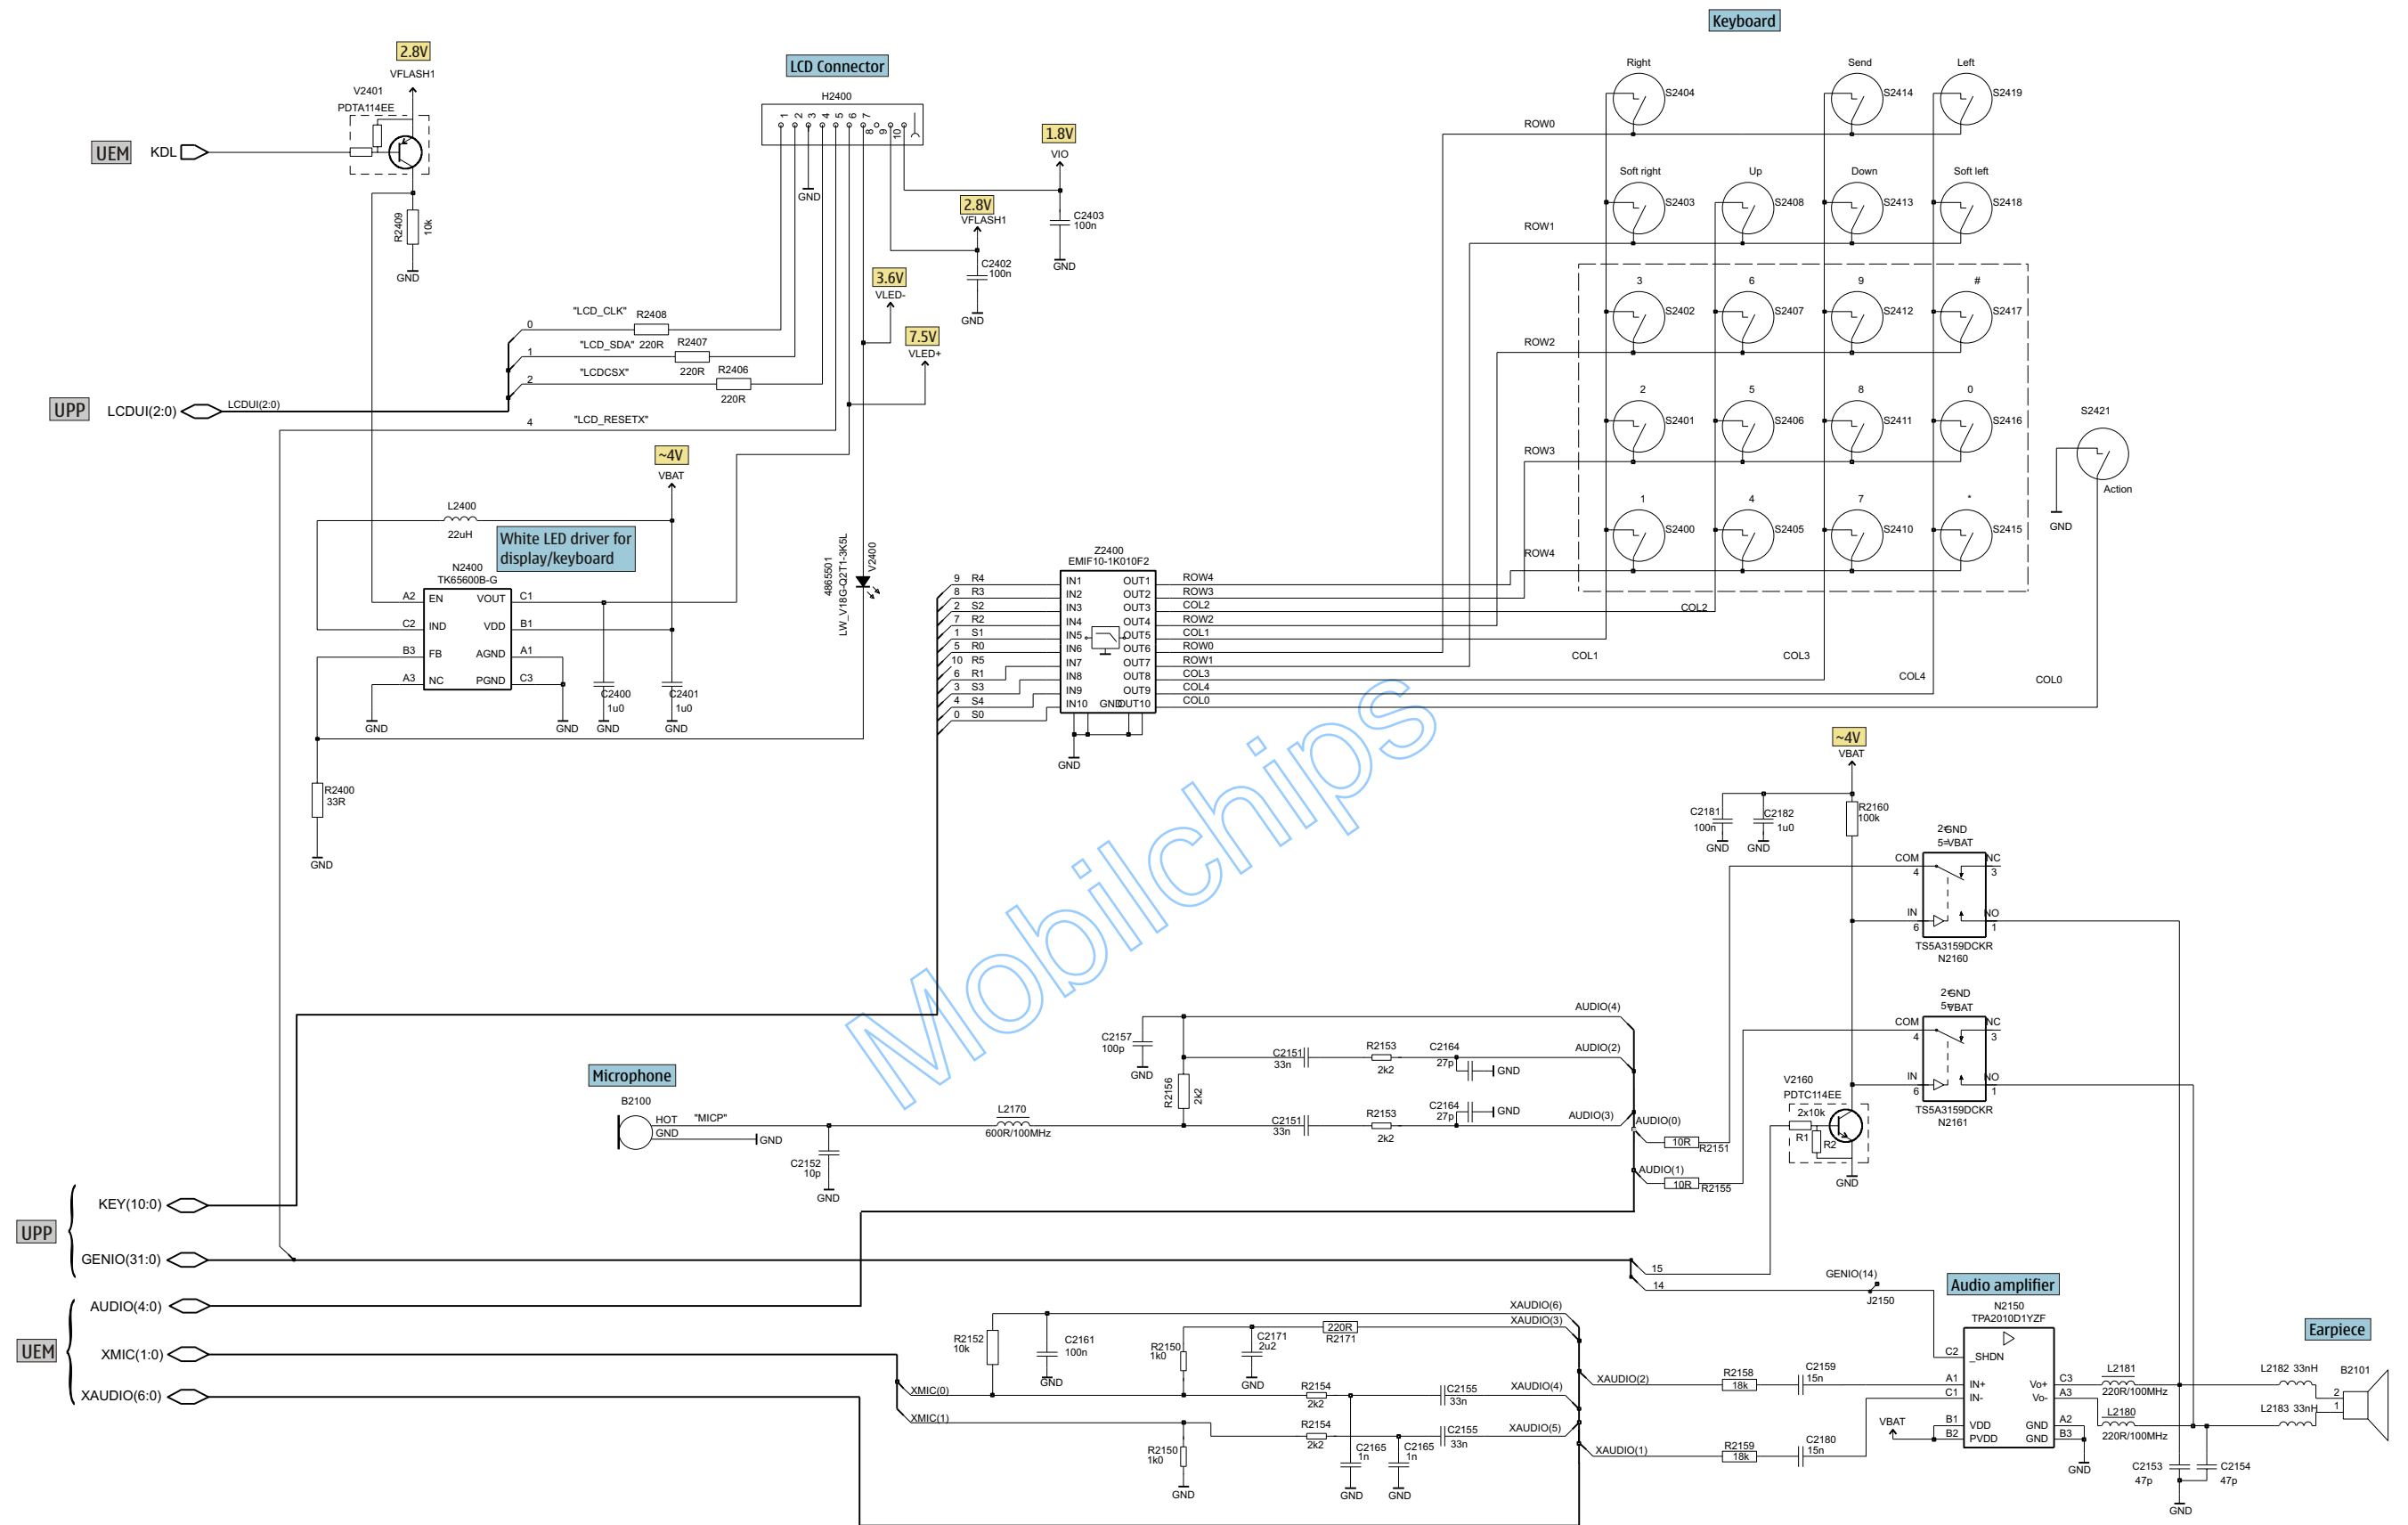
2.8V
VFLASH1
V2401
PDTA114EE
UEM KDL
R2409 10k
GND

LCD Connector
H2400
1 2 3 4 5 6 7 8 9 10
GND

1.8V
VIO
C2403 100n
GND

2.8V
VFLASH1
C2402 100n
GND

3.6V
VLED-

7.5V
VLED+

"LCD_CLK" R2408
0
"LCD_SDA" 220R R2407
1
"LCDCSX" 220R R2406
2
220R
UPP LCDUI(2:0) LCDUI(2:0)
4 "LCD_RESETX"

~4V
VBAT

L2400
22uH
White LED driver for display/keyboard
N2400
TK65600B-G
A2 EN VOUT C1
C2 IND VDD B1
B3 FB AGND A1
A3 NC PGND C3
GND GND GND GND
C2400 1u0
C2401 1u0

4865501
LW_V18G-Q2T1-3K5L
V2400

R2400 33R
GND

Keyboard
Right S2404
Send S2414
Left S2419
ROW0
Soft right S2403
Up S2408
Down S2413
Soft left S2418
ROW1
3 S2402
6 S2407
9 S2412
# S2417
ROW2
2 S2401
5 S2406
8 S2411
0 S2416
ROW3
S2421
Action
GND
1 S2400
4 S2405
7 S2410
* S2415
ROW4

Z2400
EMIF10-1K010F2
9 R4 IN1 OUT1 ROW4
8 R3 IN2 OUT2 ROW3
2 S2 IN3 OUT3 COL2
7 R2 IN4 OUT4 ROW2
1 S1 IN5 OUT5 COL1
5 R0 IN6 OUT6 ROW0
10 R5 IN7 OUT7 ROW1
6 R1 IN8 OUT8 COL3
3 S3 IN9 OUT9 COL4
4 S4 IN10 GND OUT10 COL0
0 S0
GND
COL2 COL1 COL3 COL4 COL0

Mobilchips

~4V
VBAT
C2181 100n
C2182 1u0
GND GND
R2160 100k
2=GND
5=VBAT
COM 4 NC 3
IN 6 NO 1
TS5A3159DCKR
N2160

2=GND
5=VBAT
COM 4 NC 3
IN 6 NO 1
TS5A3159DCKR
N2161

V2160
PDTC114EE
2x10k
R1 R2
GND

AUDIO(4)
AUDIO(2)
AUDIO(3)
AUDIO(0)
AUDIO(1)
C2157 100p
GND
R2156 2k2
C2151 33n
R2153 2k2
C2164 27p
GND
C2151 33n
R2153 2k2
C2164 27p
GND
10R R2151
10R R2155

Microphone
B2100
HOT "MICP"
GND
GND
L2170
600R/100MHz
C2152 10p
GND

UPP
KEY(10:0)
GENIO(31:0)
15
14
GENIO(14)
J2150

UEM
AUDIO(4:0)
XMIC(1:0)
XAUDIO(6:0)

Audio amplifier
N2150
TPA2010D1YZF
C2 _SHDN
A1 IN+
C1 IN-
B1 VDD
B2 PVDD
Vo+ C3
Vo- A3
GND A2
GND B3
VBAT
GND

XAUDIO(6)
XAUDIO(3)
R2152 10k
C2161 100n
GND
R2150 1k0
220R R2171
C2171 2u2
GND
XMIC(0)
XMIC(1)
R2154 2k2
C2155 33n
XAUDIO(4)
R2154 2k2
C2155 33n
XAUDIO(5)
R2150 1k0
GND
C2165 1n
C2165 1n
GND GND
XAUDIO(2)
R2158 18k
C2159 15n
XAUDIO(1)
R2159 18k
C2180 15n

L2181
220R/100MHz
L2180
220R/100MHz
Earpiece
L2182 33nH
L2183 33nH
B2101
2
1
C2153 47p
C2154 47p
GND